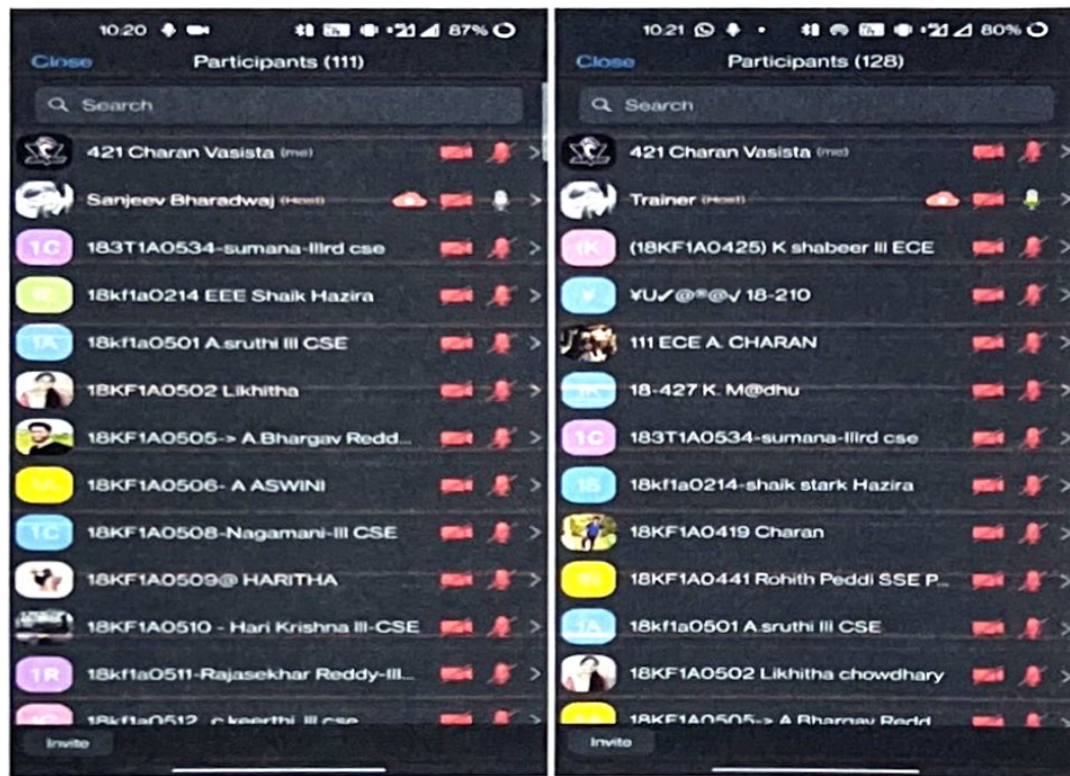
10:20 87%

Close Participants (111)

Search

421 Charan Vasista (me)

Sanjeev Bharadwaj (Host)

1C 183T1A0534-sumana-IIIrd cse

18kf1a0214 EEE Shaik Hazira

1A 18kf1a0501 A.sruthi III CSE

18KF1A0502 Likhitha

18KF1A0505-> A.Bhargav Redd...

18KF1A0506- A ASWINI

1C 18KF1A0508-Nagamani-III CSE

18KF1A0509@ HARITHA

18KF1A0510 - Hari Krishna III-CSE

1R 18KF1A0511-Rajasekhar Reddy-III...

18kf1a0512 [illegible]

Invite

10:21 80%

Close Participants (128)

Search

421 Charan Vasista (me)

Trainer (Host)

(K (18KF1A0425) K shabeer III ECE

¥U✓@*@√ 18-210

111 ECE A. CHARAN

18-427 K. M@dhu

1C 183T1A0534-sumana-IIIrd cse

1S 18kf1a0214-shaik stark Hazira

18KF1A0419 Charan

18KF1A0441 Rohith Peddi SSE P...

1A 18kf1a0501 A.sruthi III CSE

18KF1A0502 Likhitha chowdhary

18KF1A0505-> A.Bhargav Redd...

Invite